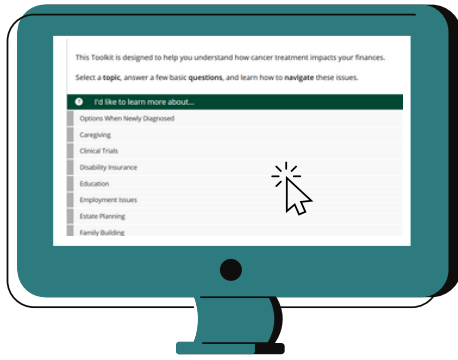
This Toolkit is designed to help you understand how cancer treatment impacts your finances.

Select a **topic**, answer a few basic **questions**, and learn how to **navigate** these issues.

? I'd like to learn more about...

Options When Newly Diagnosed

Caregiving

Clinical Trials

Disability Insurance

Education

Employment Issues

Estate Planning

Family Building